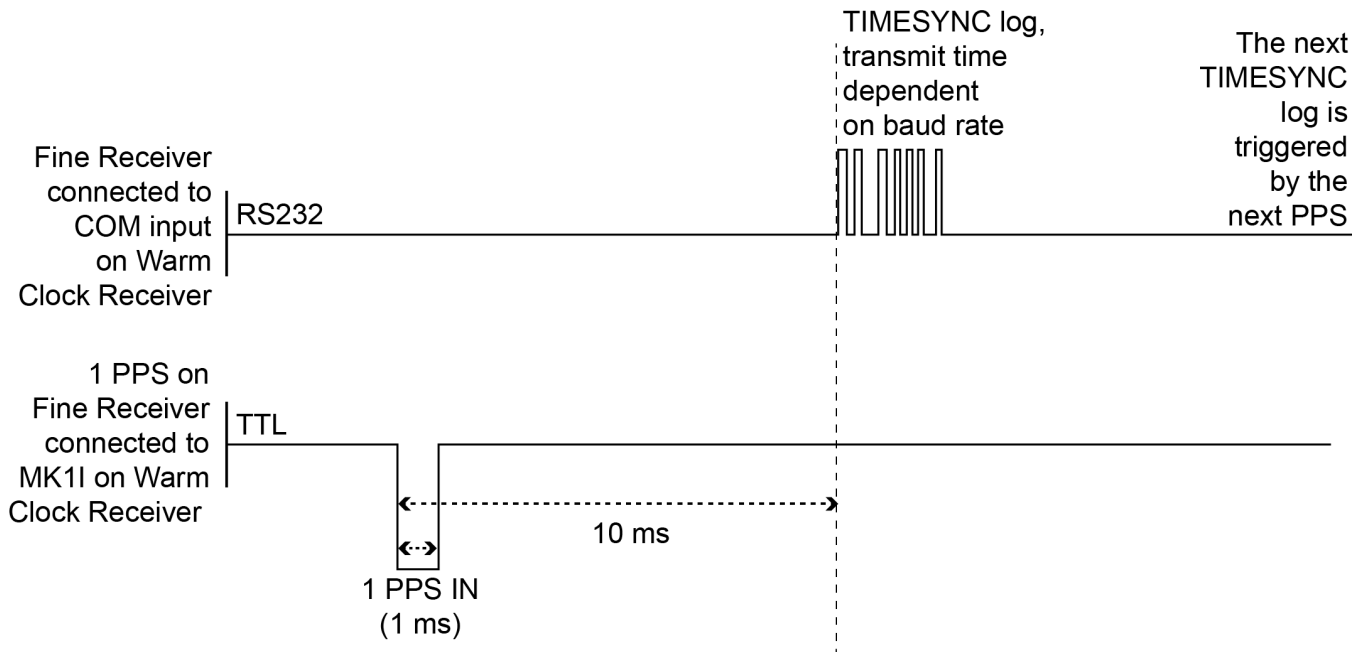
TIMESYNC log, transmit time dependent on baud rate

The next TIMESYNC log is triggered by the next PPS

Fine Receiver connected to COM input on Warm Clock Receiver

RS232

1 PPS on Fine Receiver connected to MK1I on Warm Clock Receiver

TTL

10 ms

1 PPS IN (1 ms)